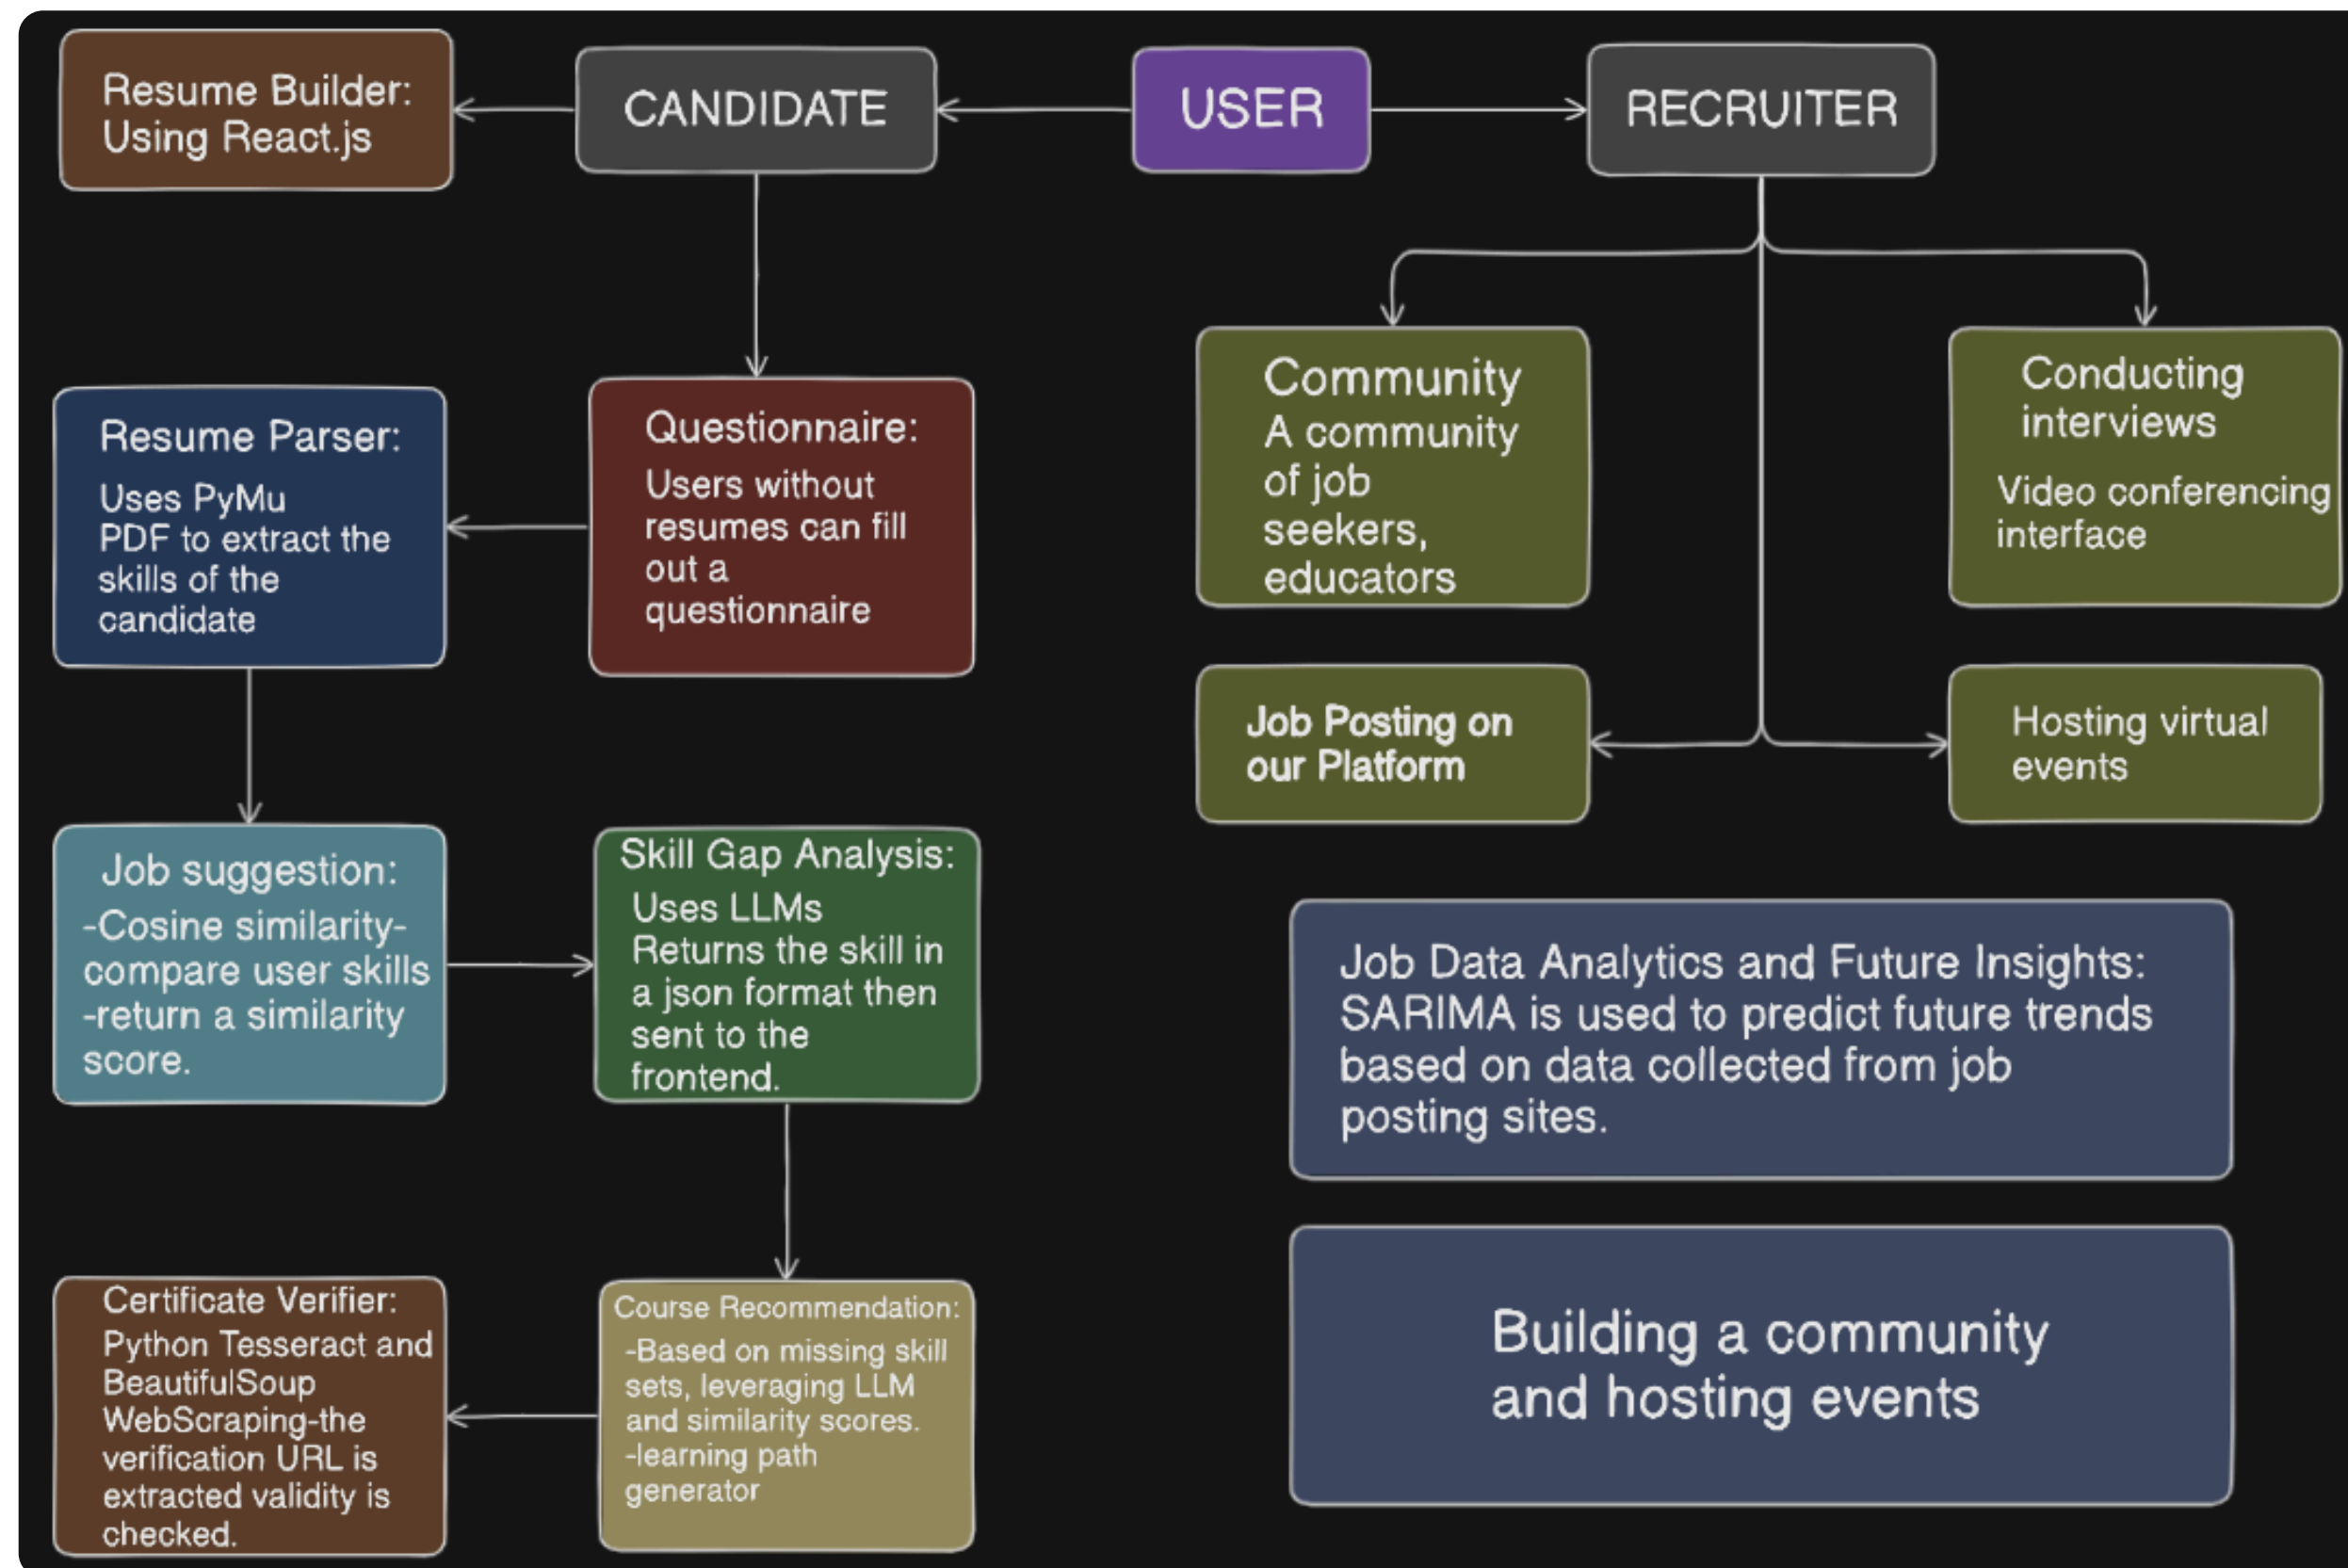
Resume Builder: Using React.js

CANDIDATE

USER

RECRUITER

Community
A community of job seekers, educators

Conducting interviews

Video conferencing interface

Resume Parser:

Uses PyMu PDF to extract the skills of the candidate

Questionnaire:

Users without resumes can fill out a questionnaire

Job Posting on our Platform

Hosting virtual events

Job suggestion:
-Cosine similarity-compare user skills
-return a similarity score.

Skill Gap Analysis:
Uses LLMs
Returns the skill in a json format then sent to the frontend.

Job Data Analytics and Future Insights:
SARIMA is used to predict future trends based on data collected from job posting sites.

Certificate Verifier:
Python Tesseract and BeautifulSoup WebScraping-the verification URL is extracted validity is checked.

Course Recommendation:
-Based on missing skill sets, leveraging LLM and similarity scores.
-learning path generator

Building a community and hosting events